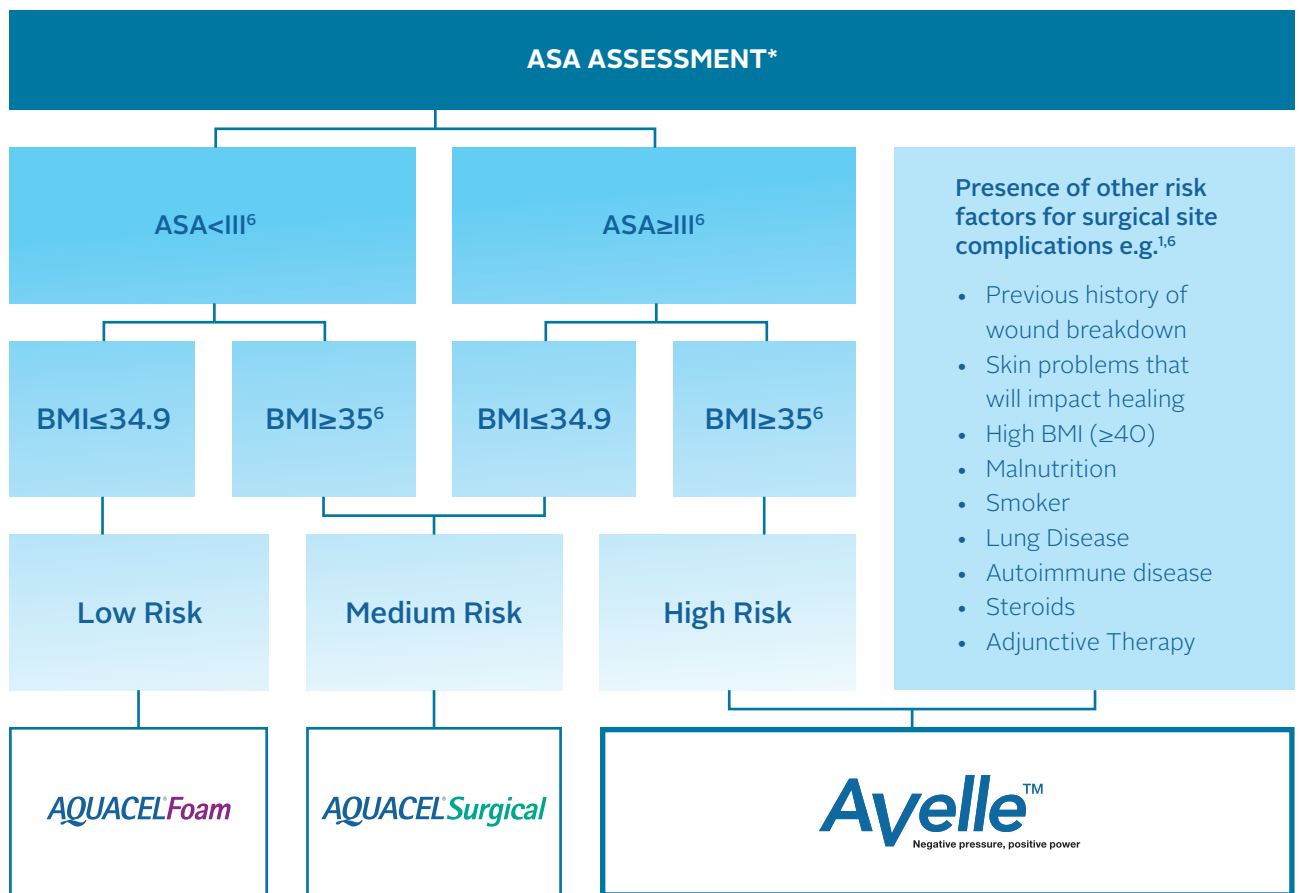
ASA ASSESSMENT*

ASA<III$^{6}$

ASA≥III$^{6}$

Presence of other risk factors for surgical site complications e.g.$^{1,6}$

- Previous history of wound breakdown
- Skin problems that will impact healing
- High BMI (≥40)
- Malnutrition
- Smoker
- Lung Disease
- Autoimmune disease
- Steroids
- Adjunctive Therapy

BMI≤34.9

BMI≥35$^{6}$

BMI≤34.9

BMI≥35$^{6}$

Low Risk

Medium Risk

High Risk

AQUACEL® Foam

AQUACEL® Surgical

Avelle™
Negative pressure, positive power